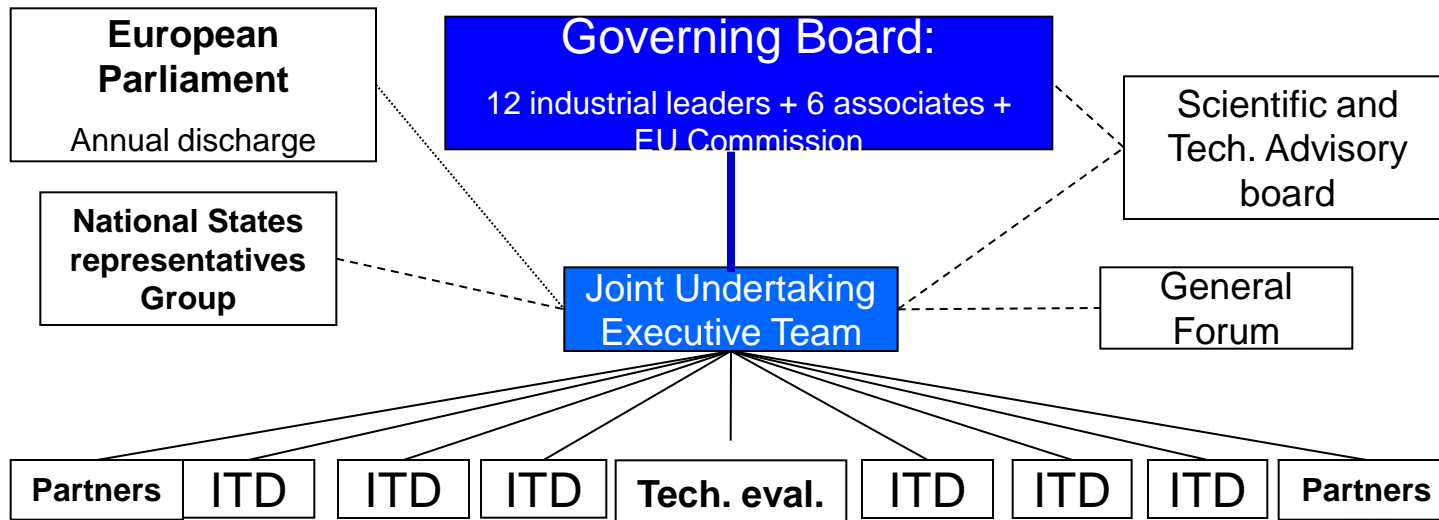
European Parliament
Annual discharge

Governing Board:
12 industrial leaders + 6 associates + EU Commission

Scientific and Tech. Advisory board

National States representatives Group

Joint Undertaking Executive Team

General Forum

Partners
ITD
ITD
ITD
Tech. eval.
ITD
ITD
ITD
Partners